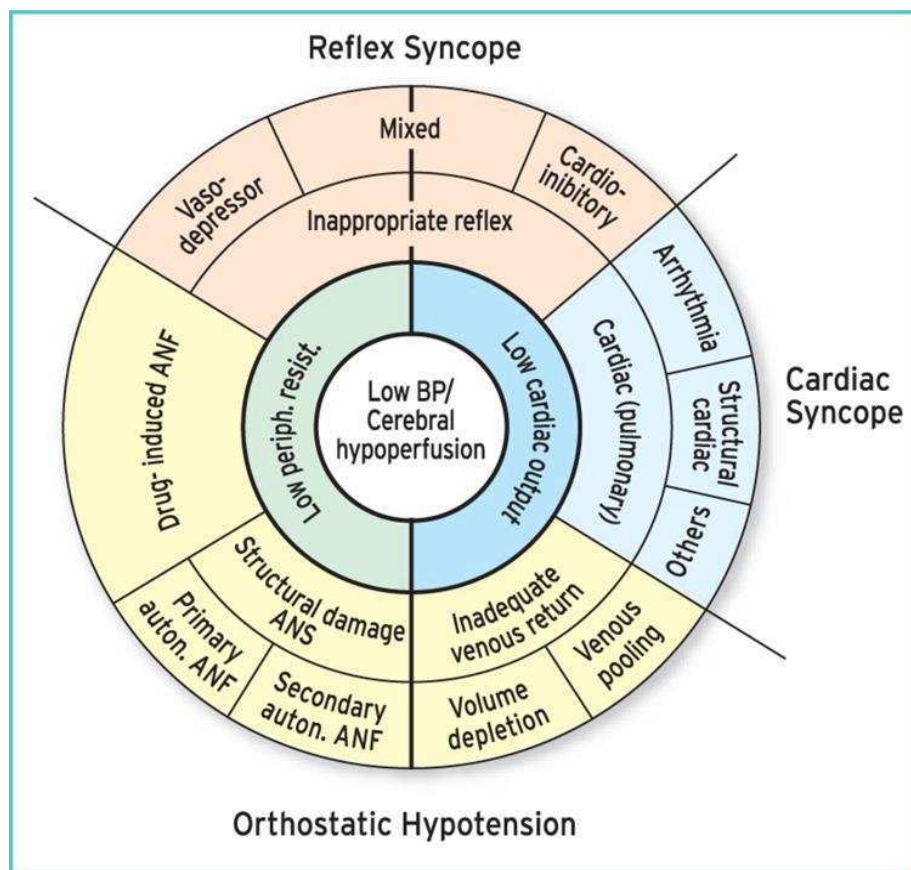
Reflex Syncope

Mixed

Vaso-depressor

Cardio-inhibitory

Inappropriate reflex

Arrhythmia

Cardiac (pulmonary)

Structural cardiac

Others

Cardiac Syncope

Drug- induced ANF

Low periph. resist.

Low BP/ Cerebral hypoperfusion

Low cardiac output

Structural damage ANS

Primary auton. ANF

Secondary auton. ANF

Inadequate venous return

Venous pooling

Volume depletion

Orthostatic Hypotension